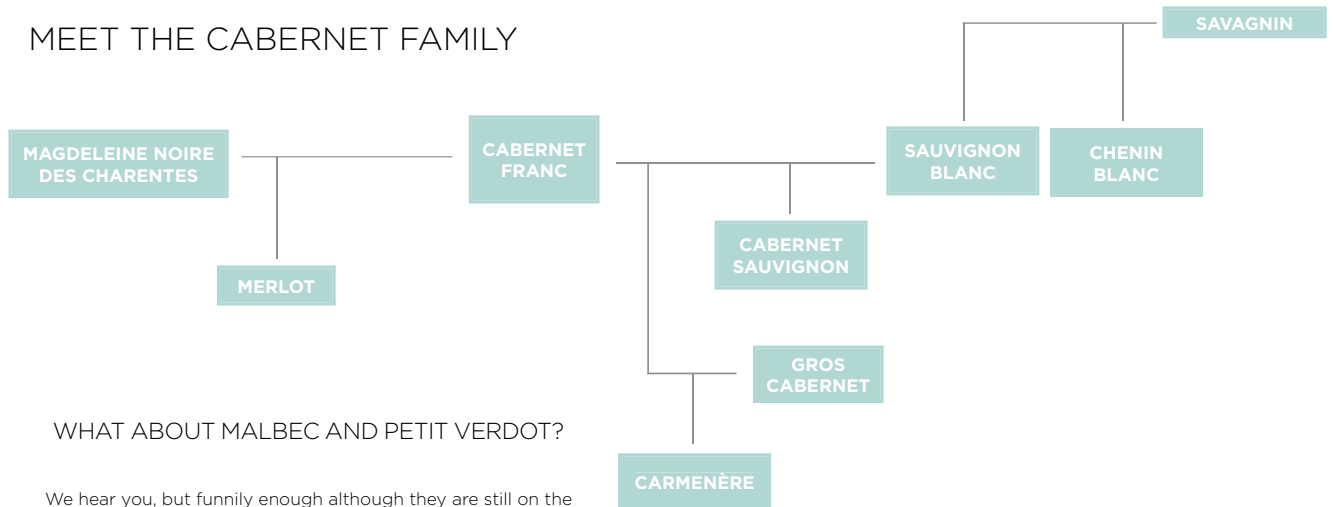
MEET THE CABERNET FAMILY

SAVAGNIN

MAGDELEINE NOIRE DES CHARENTES

CABERNET FRANC

SAUVIGNON BLANC

CHENIN BLANC

MERLOT

CABERNET SAUVIGNON

GROS CABERNET

CARMENÈRE

WHAT ABOUT MALBEC AND PETIT VERDOT?

We hear you, but funnily enough although they are still on the